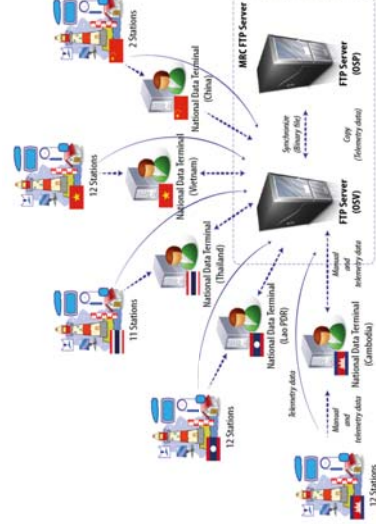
MRC FTP Server

FTP Server (OSP)

FTP Server (OSV)

Synchronize (Binary file)

Copy (Telemetry data)

2 Stations

National Data Terminal (China)

12 Stations

National Data Terminal (Vietnam)

11 Stations

National Data Terminal (Thailand)

National Data Terminal (Lao PDR)

12 Stations

Telemetry data

Manual and telemetry data

National Data Terminal (Cambodia)

Manual and telemetry data

12 Stations